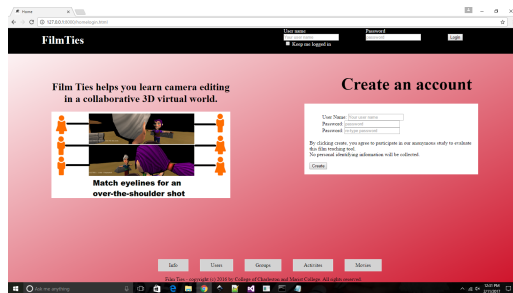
Home
127.0.0.1:8000/home/login.html

FilmTies

User name
Your user name
Keep me logged in
Password
Password
Login

Film Ties helps you learn camera editing in a collaborative 3D virtual world.

Match eyelines for an over-the-shoulder shot

Create an account

User Name: Your user name
Password: password
Password: re-type password

By clicking create, you agree to participate in our anonymous study to evaluate this film teaching tool.
No personal identifying information will be collected.

Create

Info
Users
Groups
Activities
Movies

Film Ties - copyright (c) 2016 by College of Charleston and Marist College. All rights reserved.

Ask me anything
12:01 PM
2/7/2017